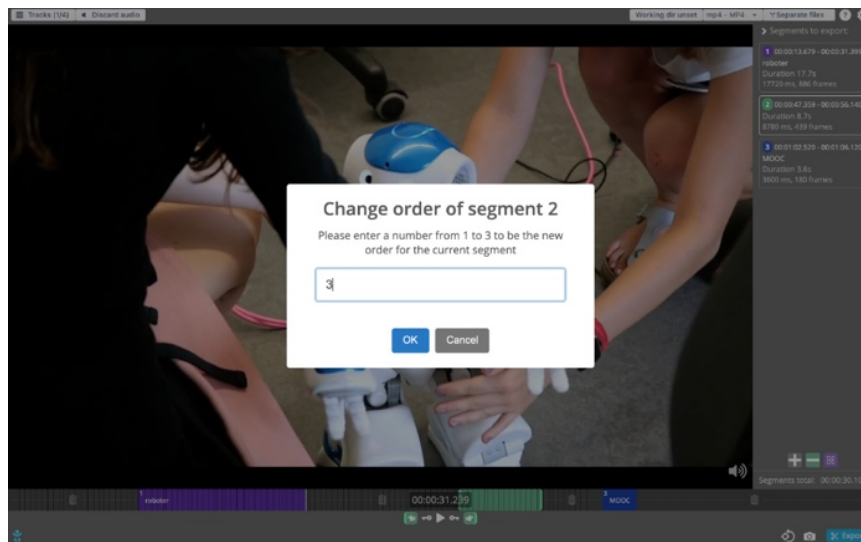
Tracks (1/4) Discard audio

Working dir unset mp4 - MP4 Separate files ?

Segments to export:

1 00:00:13.679 - 00:00:31.39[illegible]
roboter
Duration 17.7s
17720 ms, 886 frames

2 00:00:47.358 - 00:00:56.14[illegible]
Duration 8.7s
8780 ms, 439 frames

3 00:01:02.520 - 00:01:06.12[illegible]
MOOC
Duration 3.6s
3600 ms, 180 frames

Change order of segment 2

Please enter a number from 1 to 3 to be the new order for the current segment

3

OK Cancel

Segments total: 00:00:30.1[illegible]

roboter

00:00:31.239

MOOC

Expo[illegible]